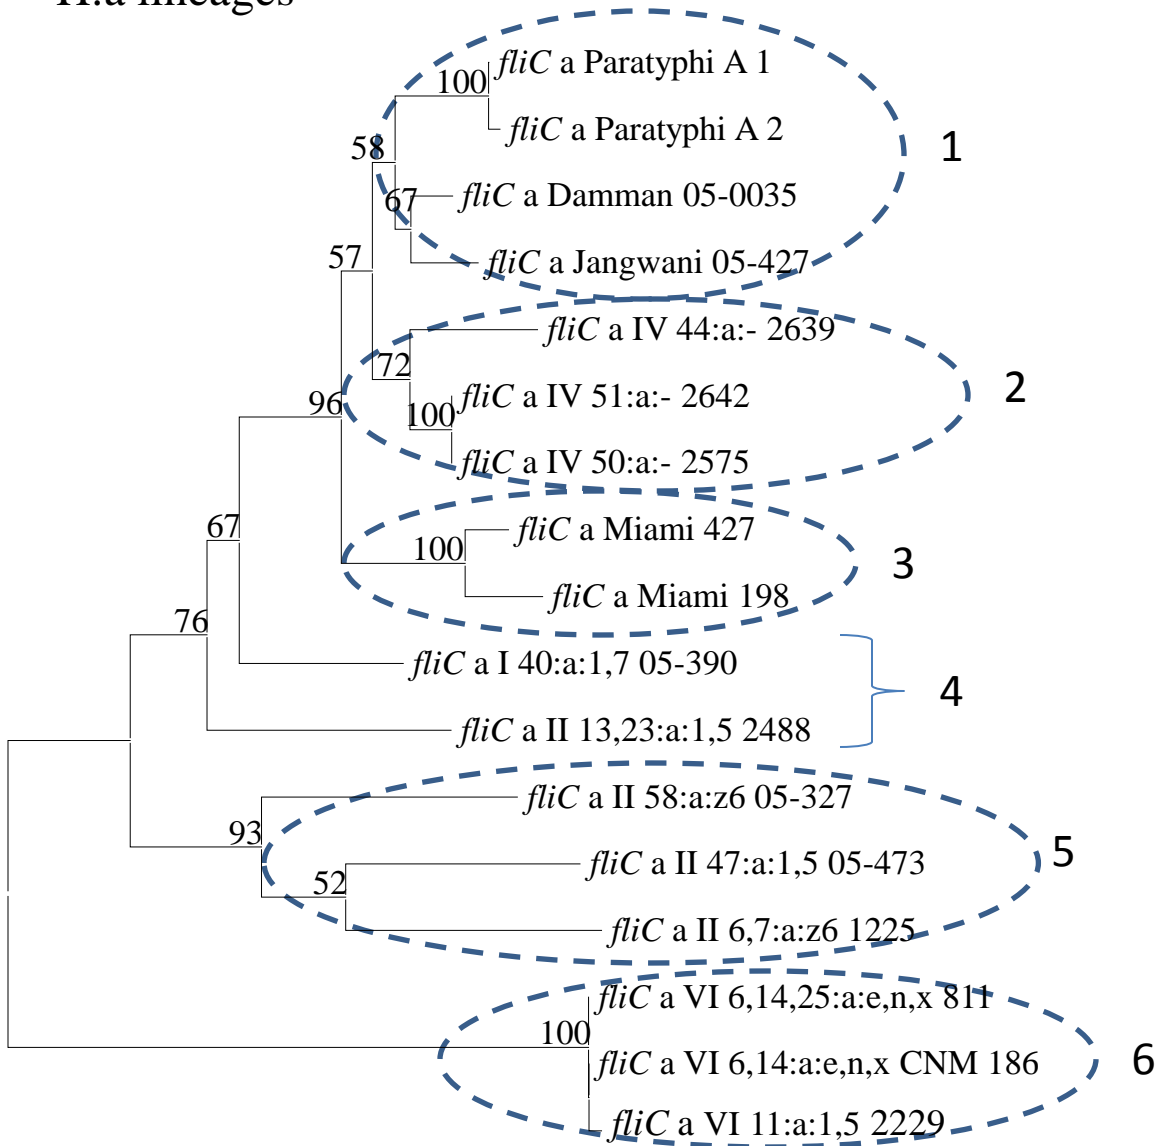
H:a lineages

fliC a Paratyphi A 1
100
fliC a Paratyphi A 2
58
1
67
fliC a Damman 05-0035
57
fliC a Jangwani 05-427
fliC a IV 44:a:- 2639
72
2
96
fliC a IV 51:a:- 2642
100
fliC a IV 50:a:- 2575
67
fliC a Miami 427
100
3
fliC a Miami 198
76
fliC a I 40:a:1,7 05-390
4
fliC a II 13,23:a:1,5 2488
fliC a II 58:a:z6 05-327
93
5
fliC a II 47:a:1,5 05-473
52
fliC a II 6,7:a:z6 1225
fliC a VI 6,14,25:a:e,n,x 811
100
6
fliC a VI 6,14:a:e,n,x CNM 186
fliC a VI 11:a:1,5 2229